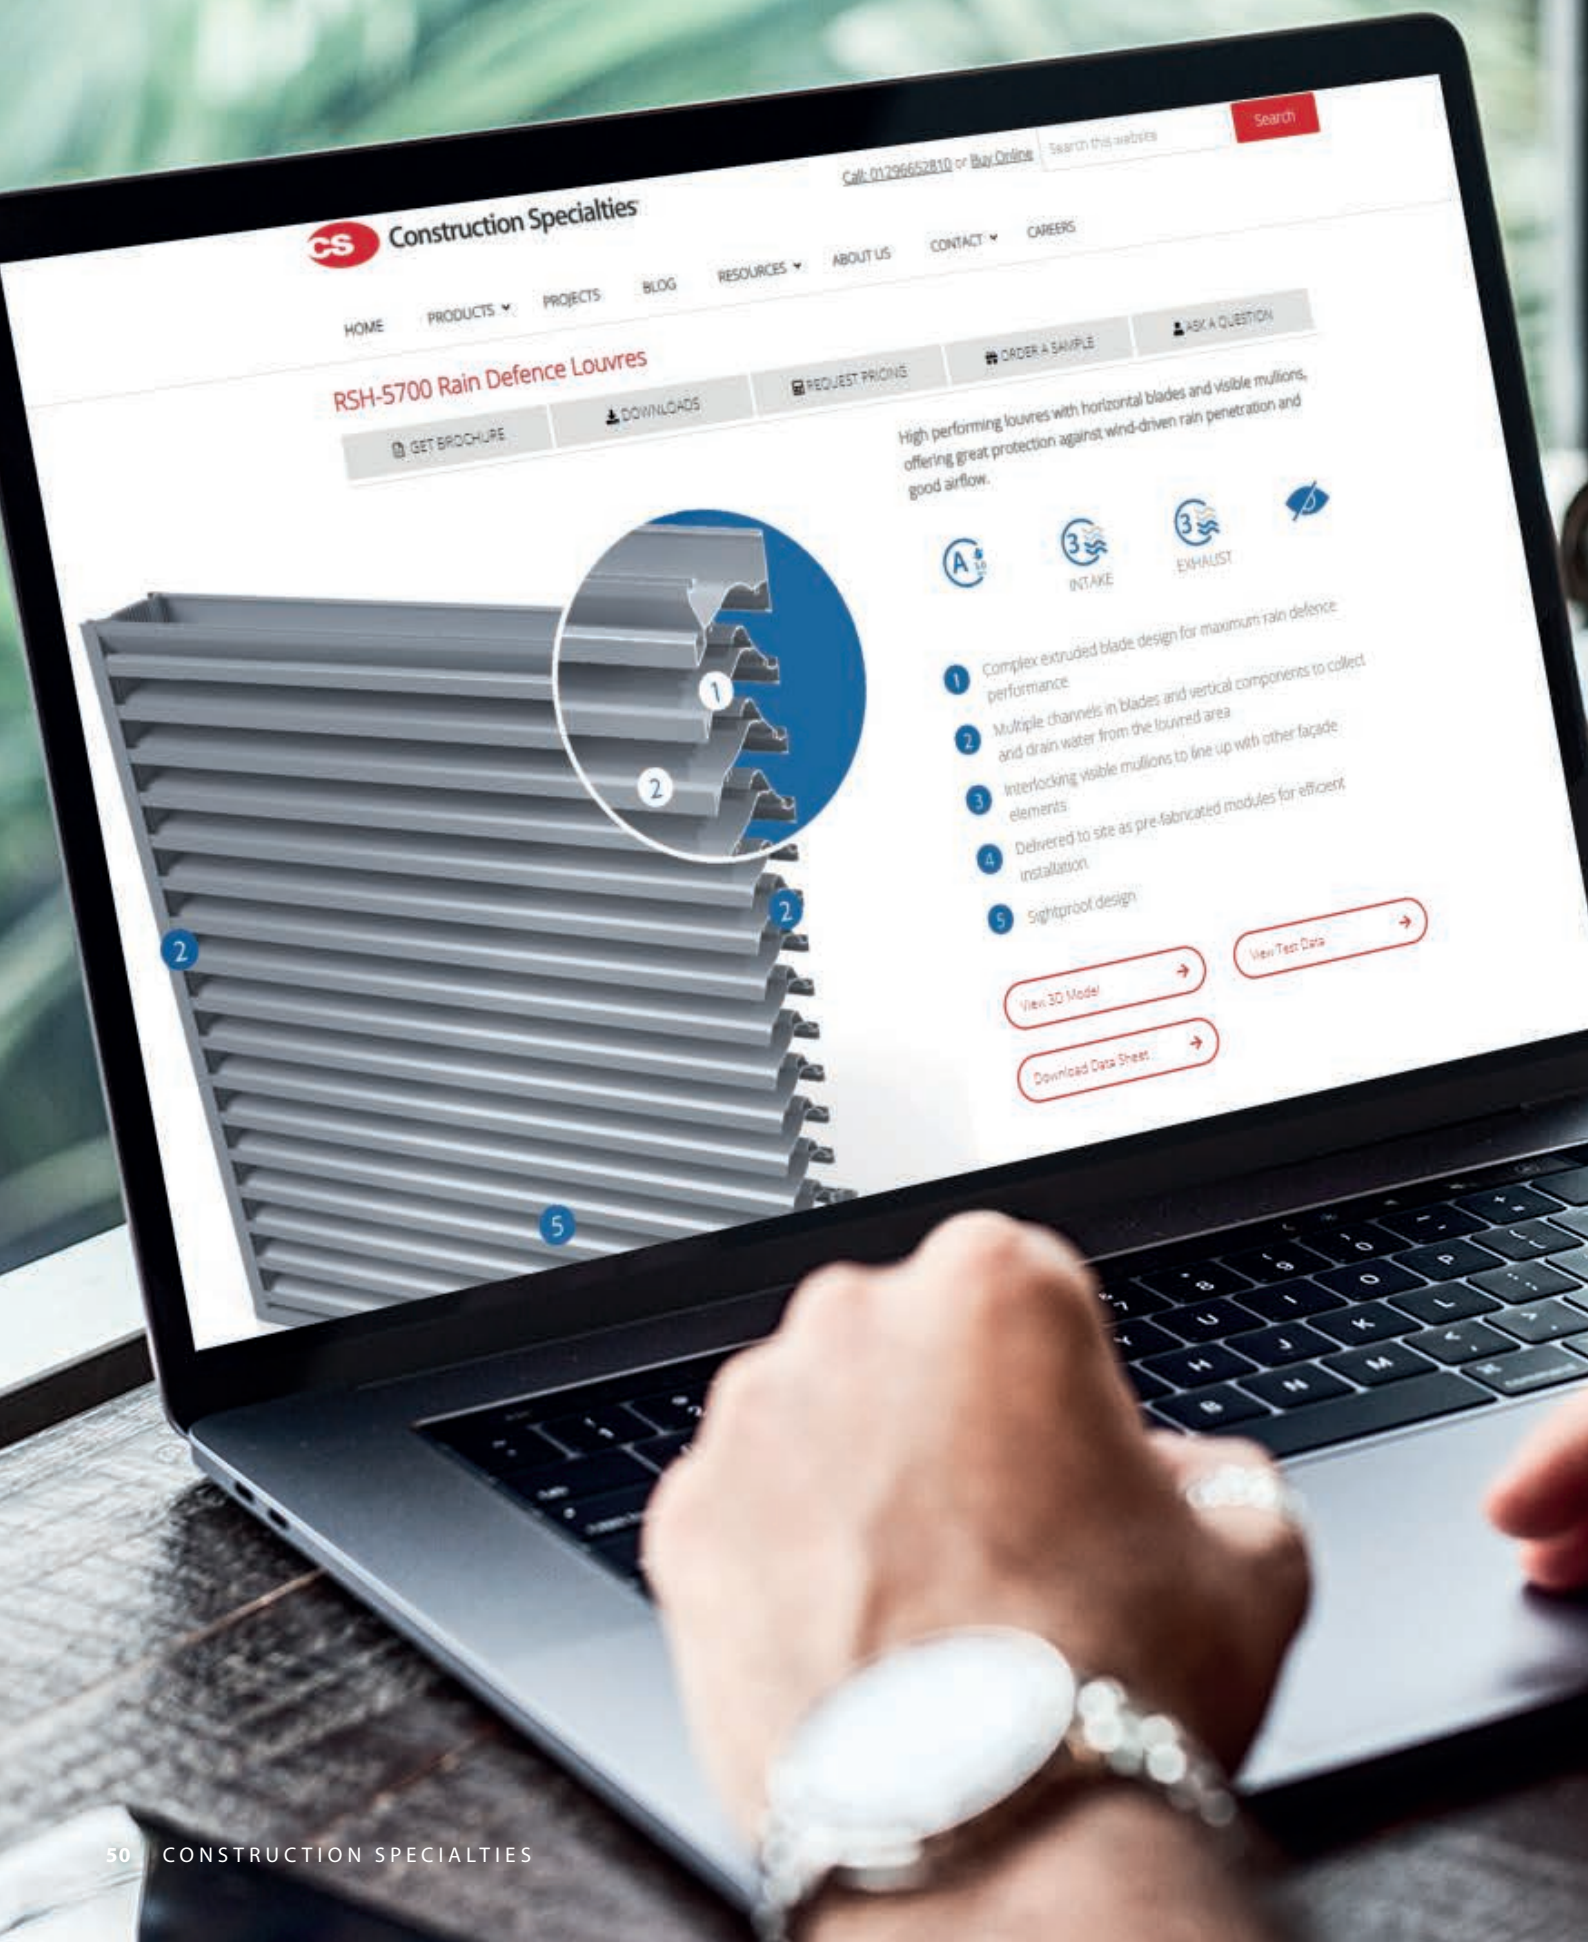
Call: 01296652810 or Buy Online

Search this website

Search

CS Construction Specialties

HOME PRODUCTS PROJECTS BLOG RESOURCES ABOUT US CONTACT CAREERS

RSH-5700 Rain Defence Louvres

GET BROCHURE

DOWNLOADS

REQUEST PRICING

ORDER A SAMPLE

ASK A QUESTION

High performing louvres with horizontal blades and visible mullions, offering great protection against wind-driven rain penetration and good airflow.

INTAKE

EXHAUST

1 Complex extruded blade design for maximum rain defence performance

2 Multiple channels in blades and vertical components to collect and drain water from the louvred area

3 Interlocking visible mullions to line up with other façade elements

4 Delivered to site as pre-fabricated modules for efficient installation

5 Sightproof design

View 3D Model

View Test Data

Download Data Sheet

1

2

2

2

5

50 CONSTRUCTION SPECIALTIES